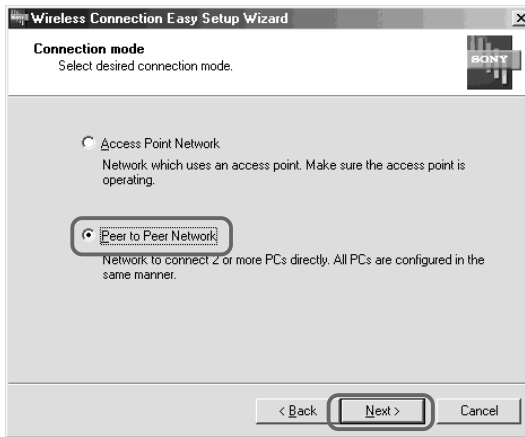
Wireless Connection Easy Setup Wizard

×

Connection mode

Select desired connection mode.

SONY

Access Point Network

Network which uses an access point. Make sure the access point is operating.

Peer to Peer Network

Network to connect 2 or more PCs directly. All PCs are configured in the same manner.

< Back

Next >

Cancel